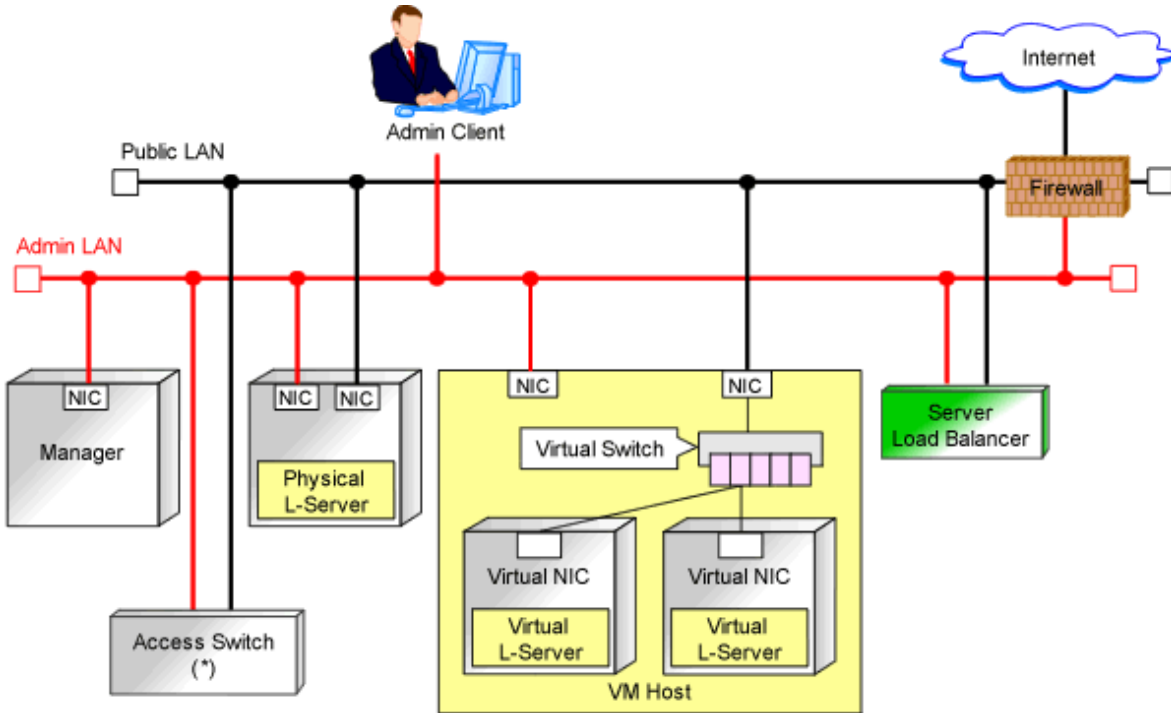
Internet

Admin Client

Public LAN

Firewall

Admin LAN

NIC

Manager

NIC NIC

Physical L-Server

NIC

NIC

Virtual Switch

Server Load Balancer

Virtual NIC

Virtual L-Server

Virtual NIC

Virtual L-Server

Access Switch (*)

VM Host